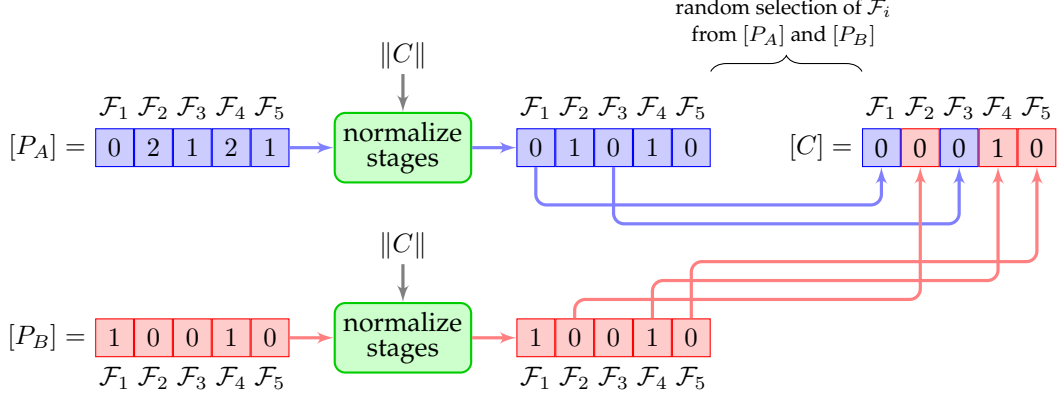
random selection of $\mathcal{F}_i$ from $[P_A]$ and $[P_B]$

$\|C\|$

$\mathcal{F}_1$ $\mathcal{F}_2$ $\mathcal{F}_3$ $\mathcal{F}_4$ $\mathcal{F}_5$

$[P_A] =$ 0 2 1 2 1

normalize stages

$\mathcal{F}_1$ $\mathcal{F}_2$ $\mathcal{F}_3$ $\mathcal{F}_4$ $\mathcal{F}_5$

0 1 0 1 0

$\mathcal{F}_1$ $\mathcal{F}_2$ $\mathcal{F}_3$ $\mathcal{F}_4$ $\mathcal{F}_5$

$[C] =$ 0 0 0 1 0

$\|C\|$

$[P_B] =$ 1 0 0 1 0

$\mathcal{F}_1$ $\mathcal{F}_2$ $\mathcal{F}_3$ $\mathcal{F}_4$ $\mathcal{F}_5$

normalize stages

1 0 0 1 0

$\mathcal{F}_1$ $\mathcal{F}_2$ $\mathcal{F}_3$ $\mathcal{F}_4$ $\mathcal{F}_5$